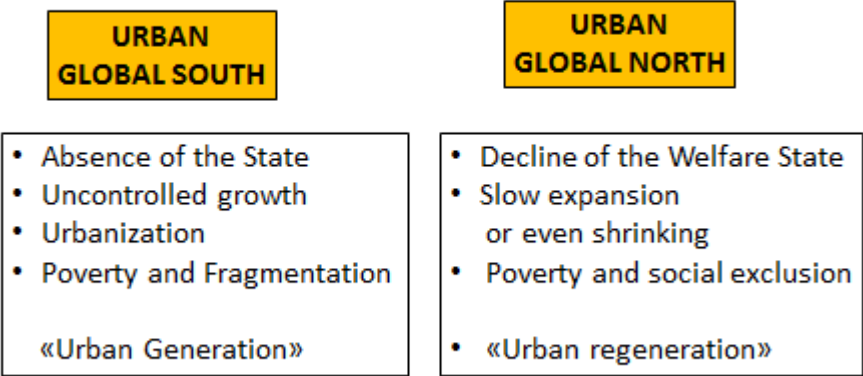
URBAN GLOBAL SOUTH

URBAN GLOBAL NORTH

• Absence of the State
• Uncontrolled growth
• Urbanization
• Poverty and Fragmentation

«Urban Generation»

• Decline of the Welfare State
• Slow expansion or even shrinking
• Poverty and social exclusion

• «Urban regeneration»